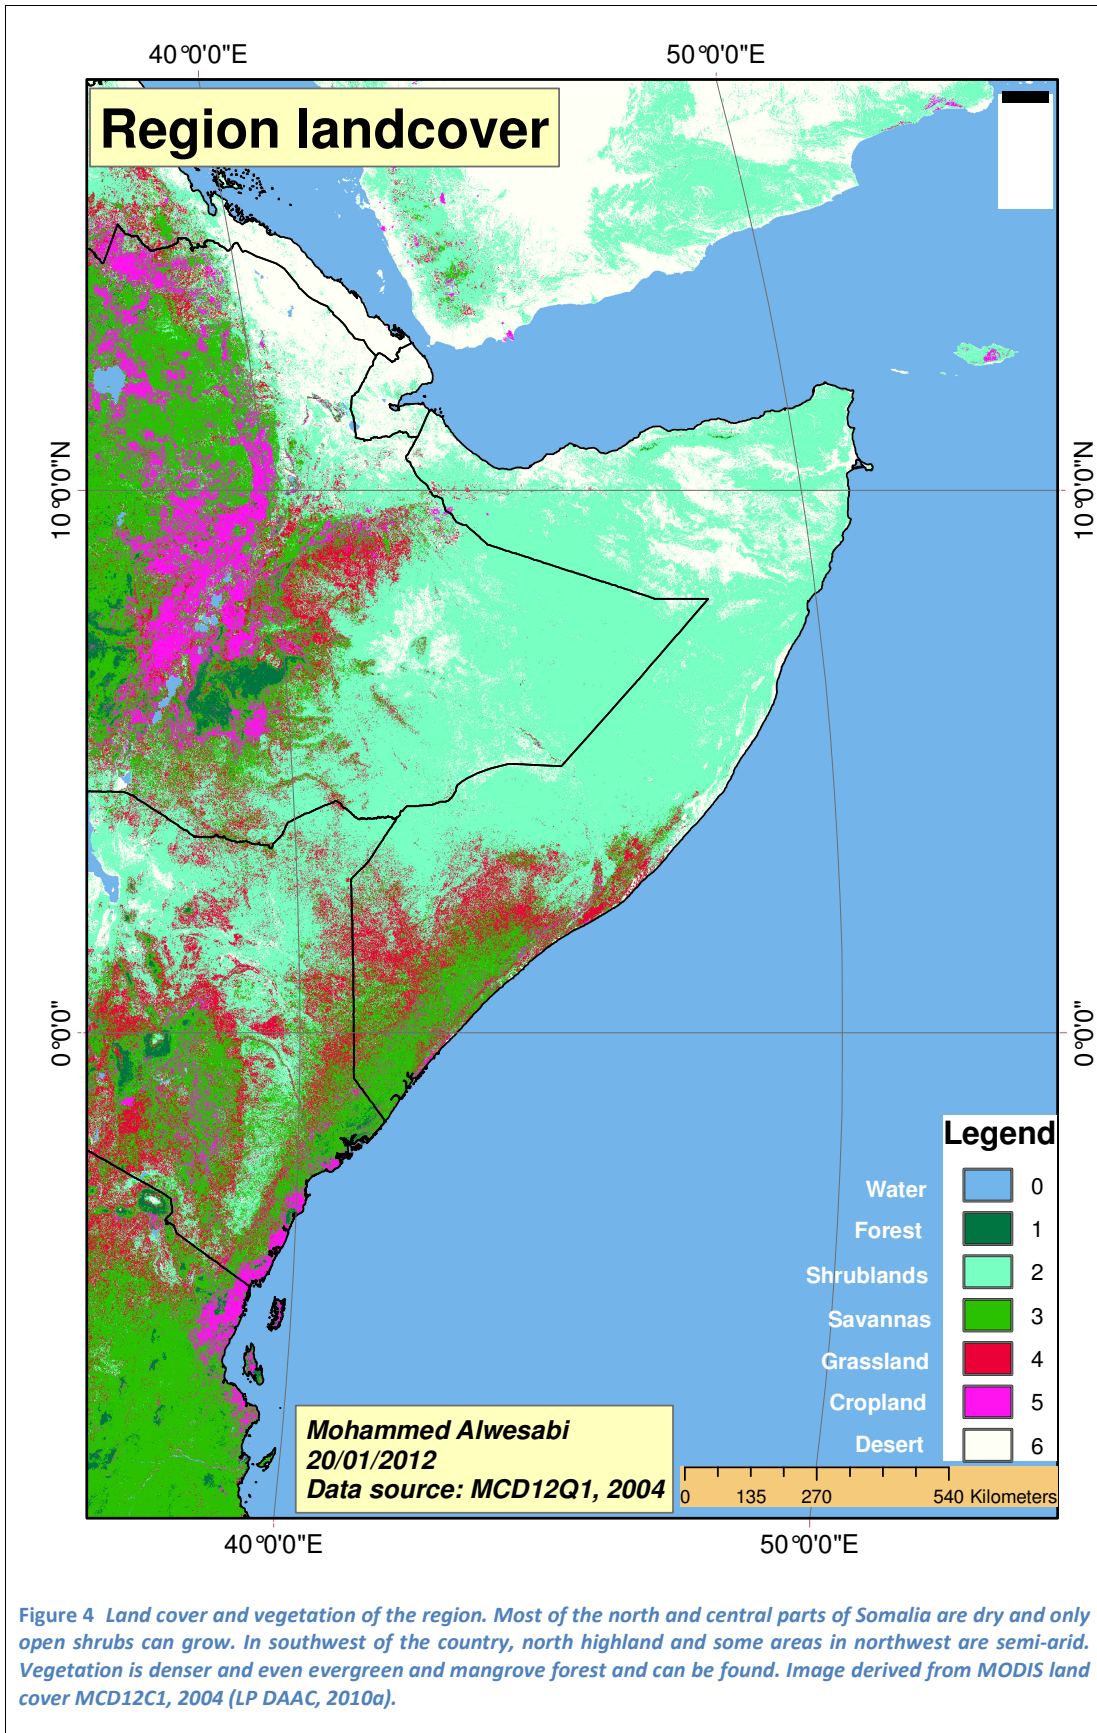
40°0'0"E

50°0'0"E

Region landcover

10°0'0"N

10°0'0"N

0°0'0"

0°0'0"

Legend

| Water | 0 |
|---|---|
| Forest | 1 |
| Shrublands | 2 |
| Savannas | 3 |
| Grassland | 4 |
| Cropland | 5 |
| Desert | 6 |

Mohammed Alwesabi
20/01/2012
Data source: MCD12Q1, 2004

0 135 270 540 Kilometers

40°0'0"E

50°0'0"E

Figure 4 Land cover and vegetation of the region. Most of the north and central parts of Somalia are dry and only open shrubs can grow. In southwest of the country, north highland and some areas in northwest are semi-arid. Vegetation is denser and even evergreen and mangrove forest and can be found. Image derived from MODIS land cover MCD12C1, 2004 (LP DAAC, 2010a).